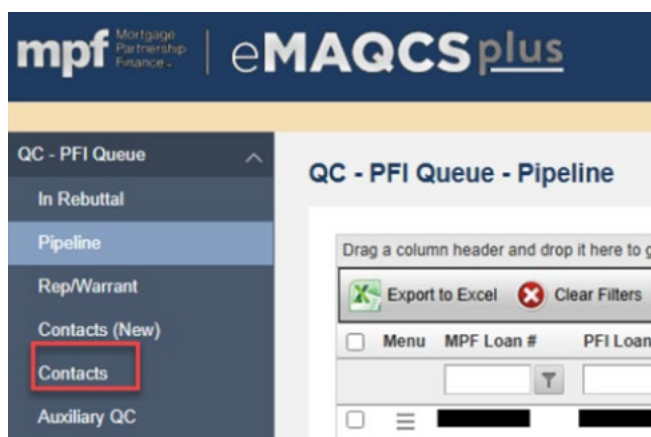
mpf Mortgage Partnership Finance. | eMAQCSplus

QC - PFI Queue

In Rebuttal

Pipeline

Rep/Warrant

Contacts (New)

Contacts

Auxiliary QC

QC - PFI Queue - Pipeline

Drag a column header and drop it here to g

Export to Excel

Clear Filters

| | Menu | MPF Loan # | PFI Loan |
|---|---|---|---|
| | | | |
| | ☰ | | |